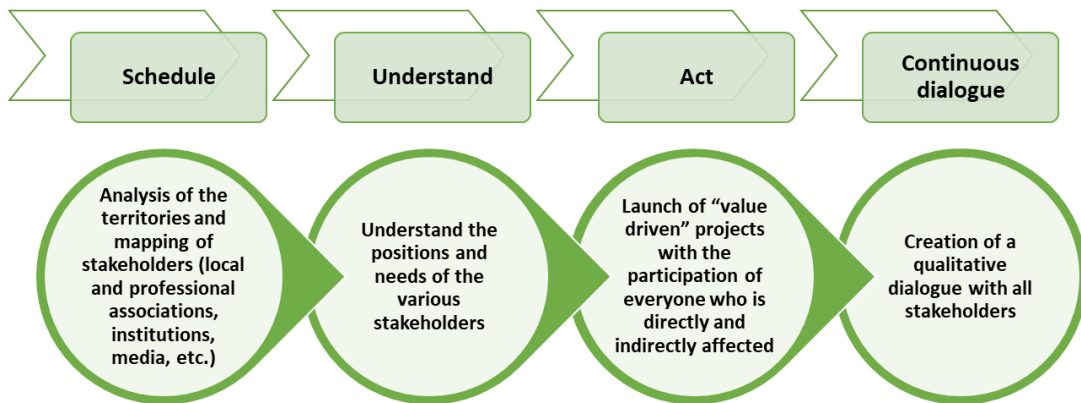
Schedule

Understand

Act

Continuous dialogue

Analysis of the territories and mapping of stakeholders (local and professional associations, institutions, media, etc.)

Understand the positions and needs of the various stakeholders

Launch of “value driven” projects with the participation of everyone who is directly and indirectly affected

Creation of a qualitative dialogue with all stakeholders